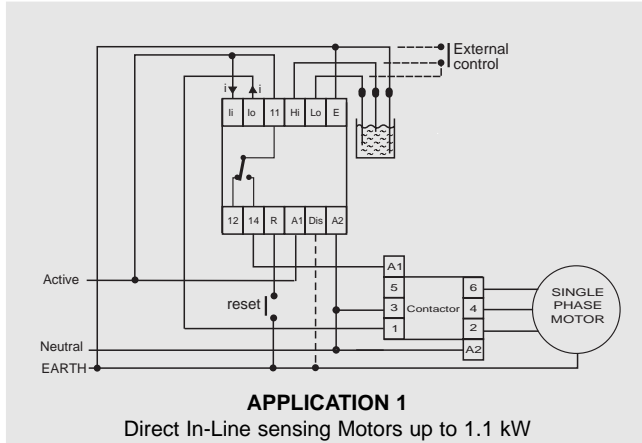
External control

i i

Ii Io 11 Hi Lo E

12 14 R A1 Dis A2

Active

reset

Neutral

EARTH

A1
5
3
1
A2

Contactor

6
4
2

SINGLE PHASE MOTOR

**APPLICATION 1**
Direct In-Line sensing Motors up to 1.1 kW